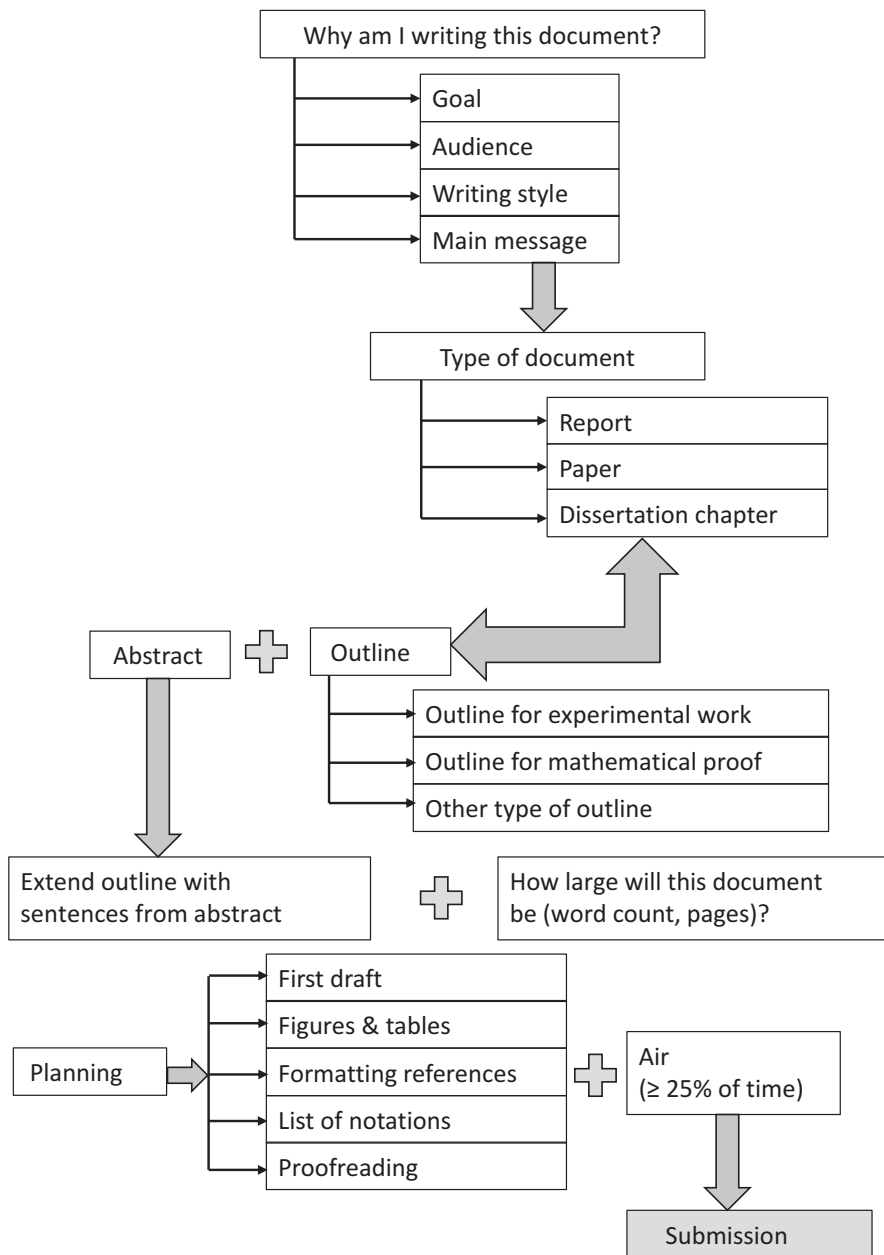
Why am I writing this document?

Goal

Audience

Writing style

Main message

Type of document

Report

Paper

Dissertation chapter

Abstract

Outline

Outline for experimental work

Outline for mathematical proof

Other type of outline

Extend outline with sentences from abstract

How large will this document be (word count, pages)?

Planning

First draft

Figures & tables

Formatting references

List of notations

Proofreading

Air (≥ 25% of time)

Submission